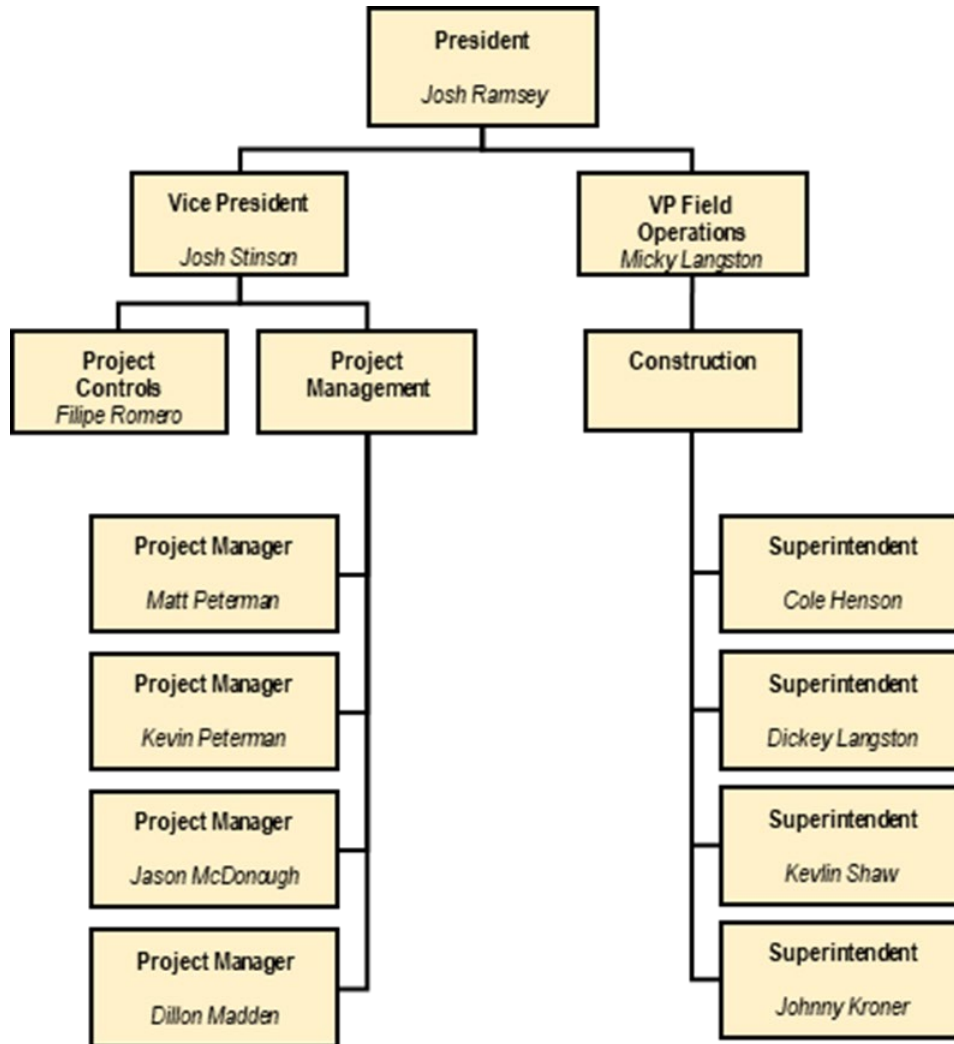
President
Josh Ramsey

Vice President
Josh Stinson

VP Field Operations
Micky Langston

Project Controls
Filipe Romero

Project Management

Construction

Project Manager
Matt Peterman

Project Manager
Kevin Peterman

Project Manager
Jason McDonough

Project Manager
Dillon Madden

Superintendent
Cole Henson

Superintendent
Dickey Langston

Superintendent
Kevlin Shaw

Superintendent
Johnny Kroner